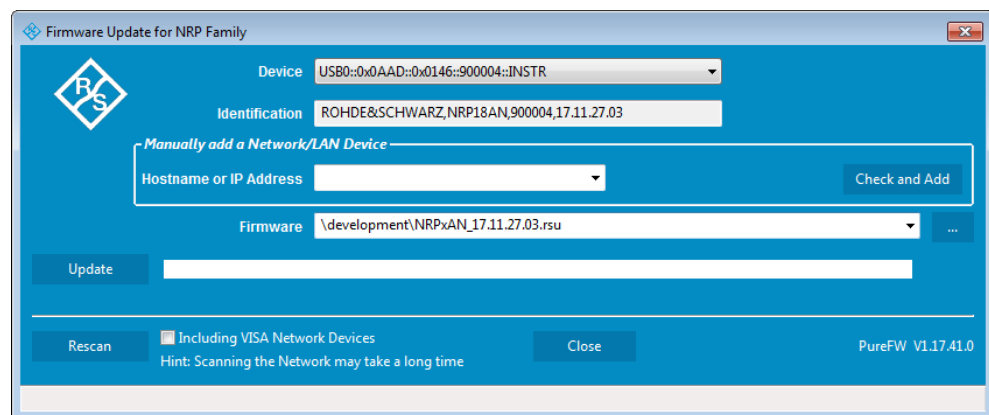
Firmware Update for NRP Family

R&S

Device USB0::0x0AAD::0x0146::900004::INSTR

Identification ROHDE&SCHWARZ,NRP18AN,900004,17.11.27.03

Manually add a Network/LAN Device

Hostname or IP Address

Check and Add

Firmware \development\NRPxAN_17.11.27.03.rsu

...

Update

Rescan

Including VISA Network Devices

Hint: Scanning the Network may take a long time

Close

PureFW V1.17.41.0